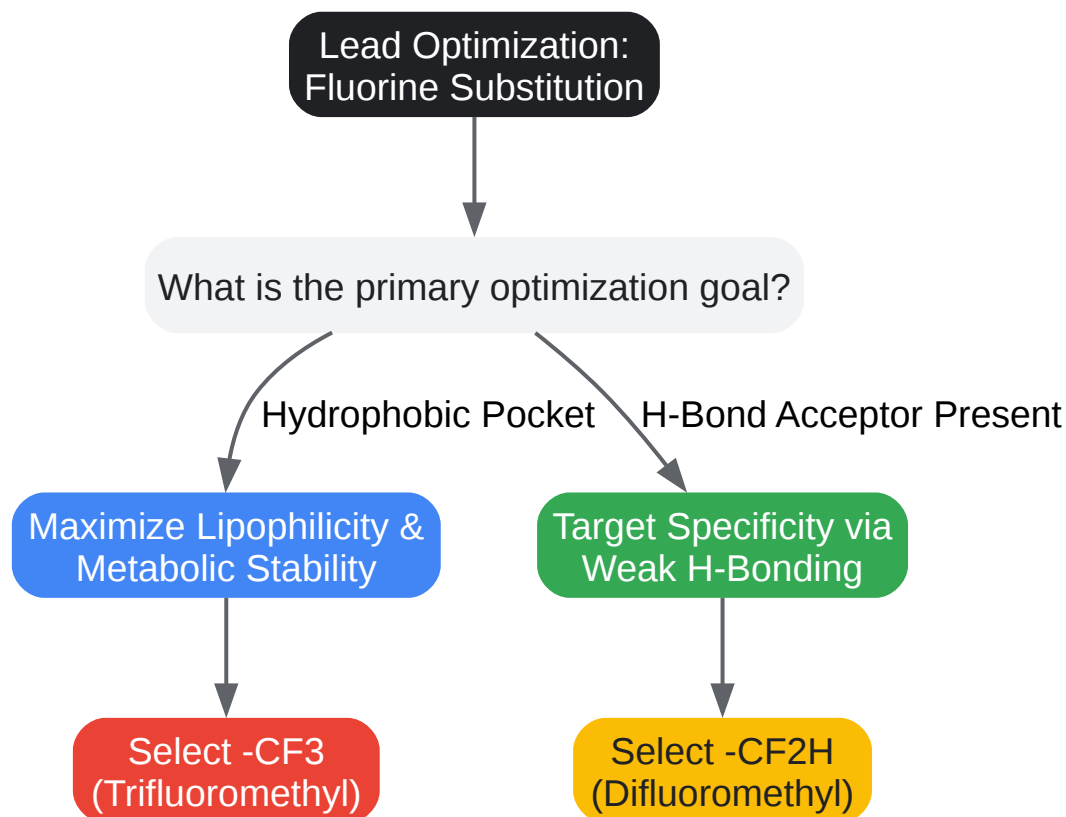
Lead Optimization:
Fluorine Substitution

What is the primary optimization goal?

Hydrophobic Pocket

H-Bond Acceptor Present

Maximize Lipophilicity &
Metabolic Stability

Target Specificity via
Weak H-Bonding

Select -CF3
(Trifluoromethyl)

Select -CF2H
(Difluoromethyl)